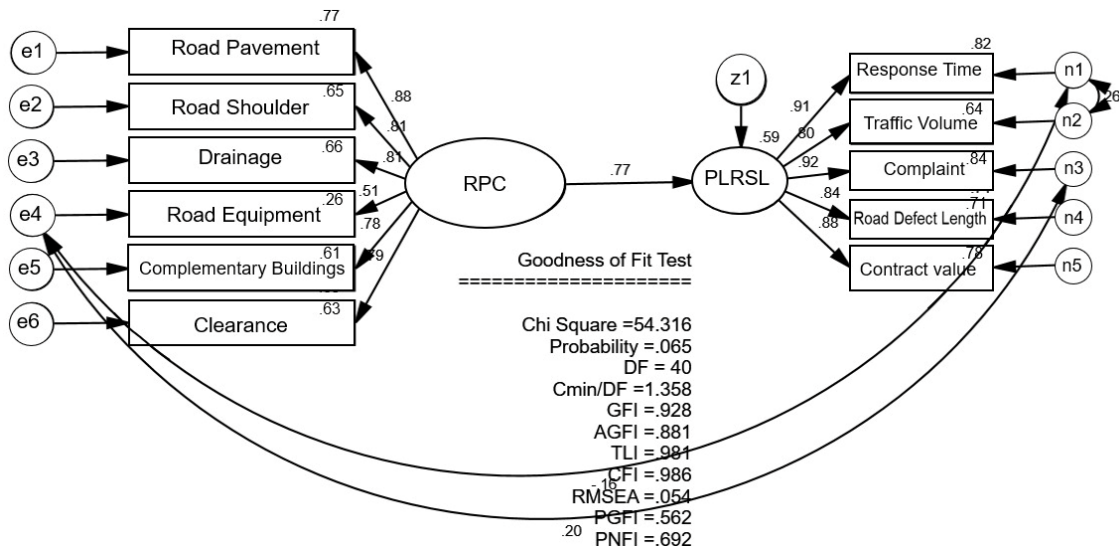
e1
e2
e3
e4
e5
e6
.77
Road Pavement
.65
Road Shoulder
.66
Drainage
.26
Road Equipment
.61
Complementary Buildings
.63
Clearance
.88
.81
.81
.51
.78
.79
RPC
.77
z1
.59
PLRSL
.91
.80
.92
.84
.88
.82
Response Time
.64
Traffic Volume
.84
Complaint
.71
Road Defect Length
.78
Contract value
n1
n2
n3
n4
n5
.26
Goodness of Fit Test
=====================
Chi Square =54.316
Probability =.065
DF = 40
Cmin/DF =1.358
GFI =.928
AGFI =.881
TLI =.981
CFI =.986
-.16
RMSEA =.054
PGFI =.562
.20
PNFI =.692